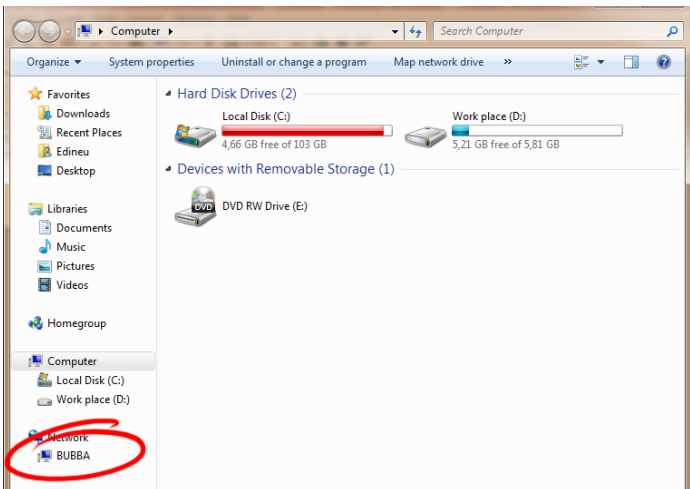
Computer ▸

Search Computer

Organize ▾ System properties Uninstall or change a program Map network drive »

Favorites
Downloads
Recent Places
Edineu
Desktop

Libraries
Documents
Music
Pictures
Videos

Homegroup

Computer
Local Disk (C:)
Work place (D:)

Network
BUBBA

Hard Disk Drives (2)

Local Disk (C:)
4,66 GB free of 103 GB

Work place (D:)
5,21 GB free of 5,81 GB

Devices with Removable Storage (1)

DVD
DVD RW Drive (E:)